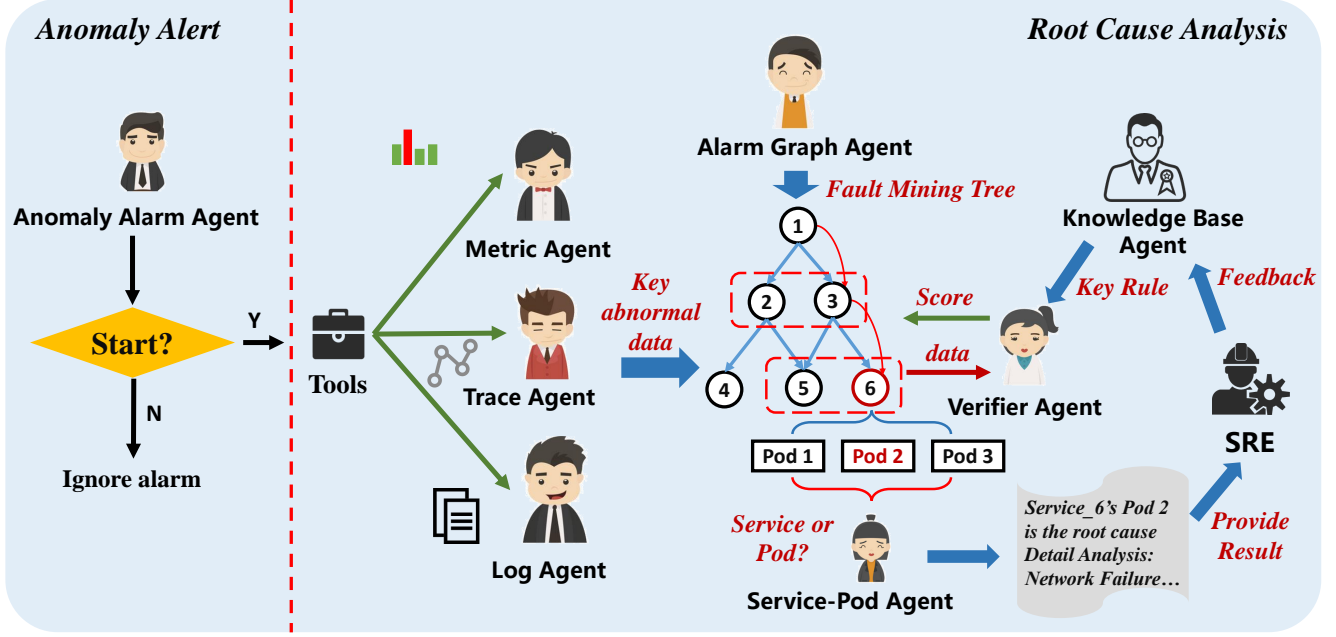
Anomaly Alert

Anomaly Alarm Agent

Start?

Y

N

Ignore alarm

Root Cause Analysis

Tools

Metric Agent

Trace Agent

Log Agent

Alarm Graph Agent

Fault Mining Tree

Key abnormal data

1

2

3

4

5

6

Pod 1

Pod 2

Pod 3

Score

data

Verifier Agent

Knowledge Base Agent

Key Rule

Feedback

SRE

Service or Pod?

Service-Pod Agent

Service_6's Pod 2 is the root cause Detail Analysis: Network Failure…

Provide Result